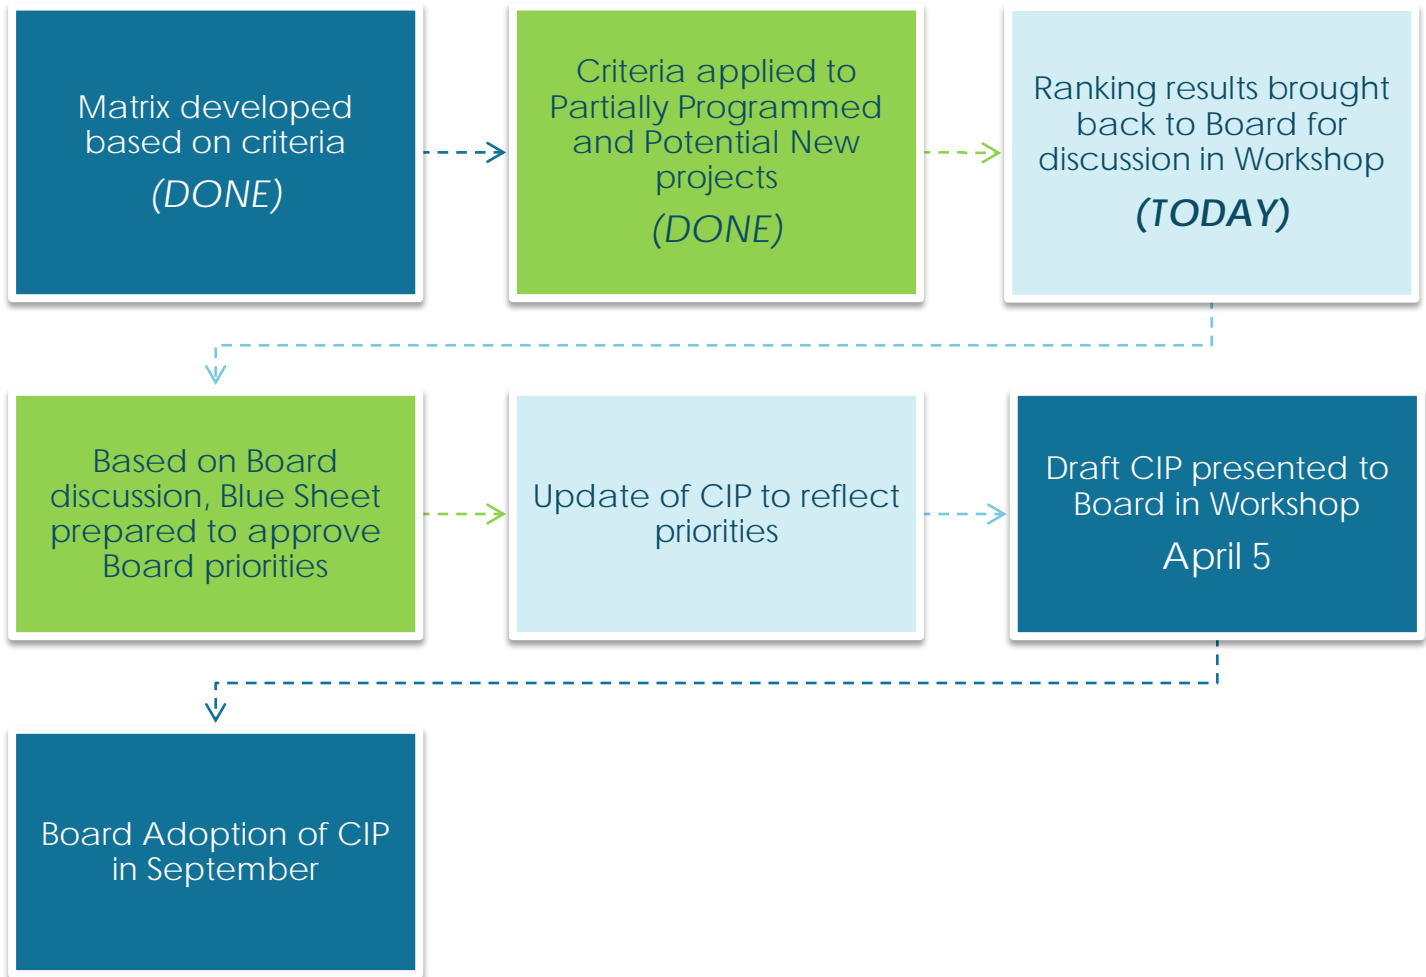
Matrix developed based on criteria
(DONE)

Criteria applied to Partially Programmed and Potential New projects
(DONE)

Ranking results brought back to Board for discussion in Workshop
(TODAY)

Based on Board discussion, Blue Sheet prepared to approve Board priorities

Update of CIP to reflect priorities

Draft CIP presented to Board in Workshop
April 5

Board Adoption of CIP in September